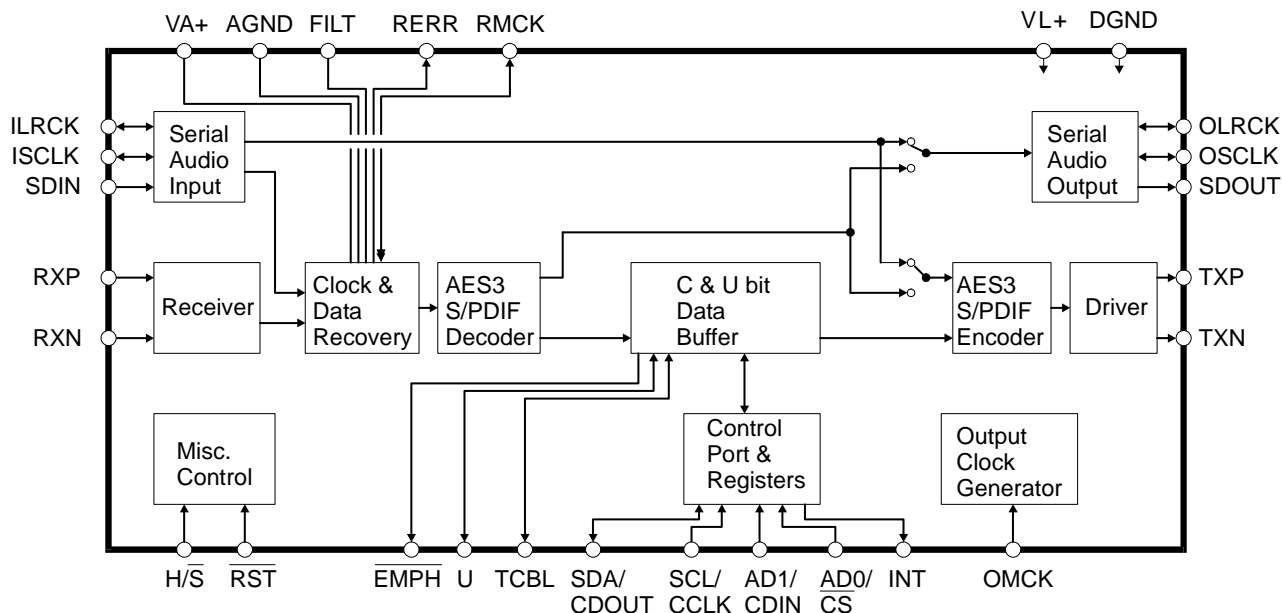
VA+ AGND FILT RERR RMCK

VL+ DGND

ILRCK
ISCLK
SDIN

Serial Audio Input

Serial Audio Output

OLRCK
OSCLK
SDOUT

RXP
RXN

Receiver

Clock & Data Recovery

AES3 S/PDIF Decoder

C & U bit Data Buffer

AES3 S/PDIF Encoder

Driver

TXP
TXN

Misc. Control

Control Port & Registers

Output Clock Generator

H/$\overline{S}$ $\overline{RST}$ $\overline{EMPH}$ U TCBL SDA/ CDOUT SCL/ CCLK AD1/ CDIN AD0/ $\overline{CS}$ INT OMCK